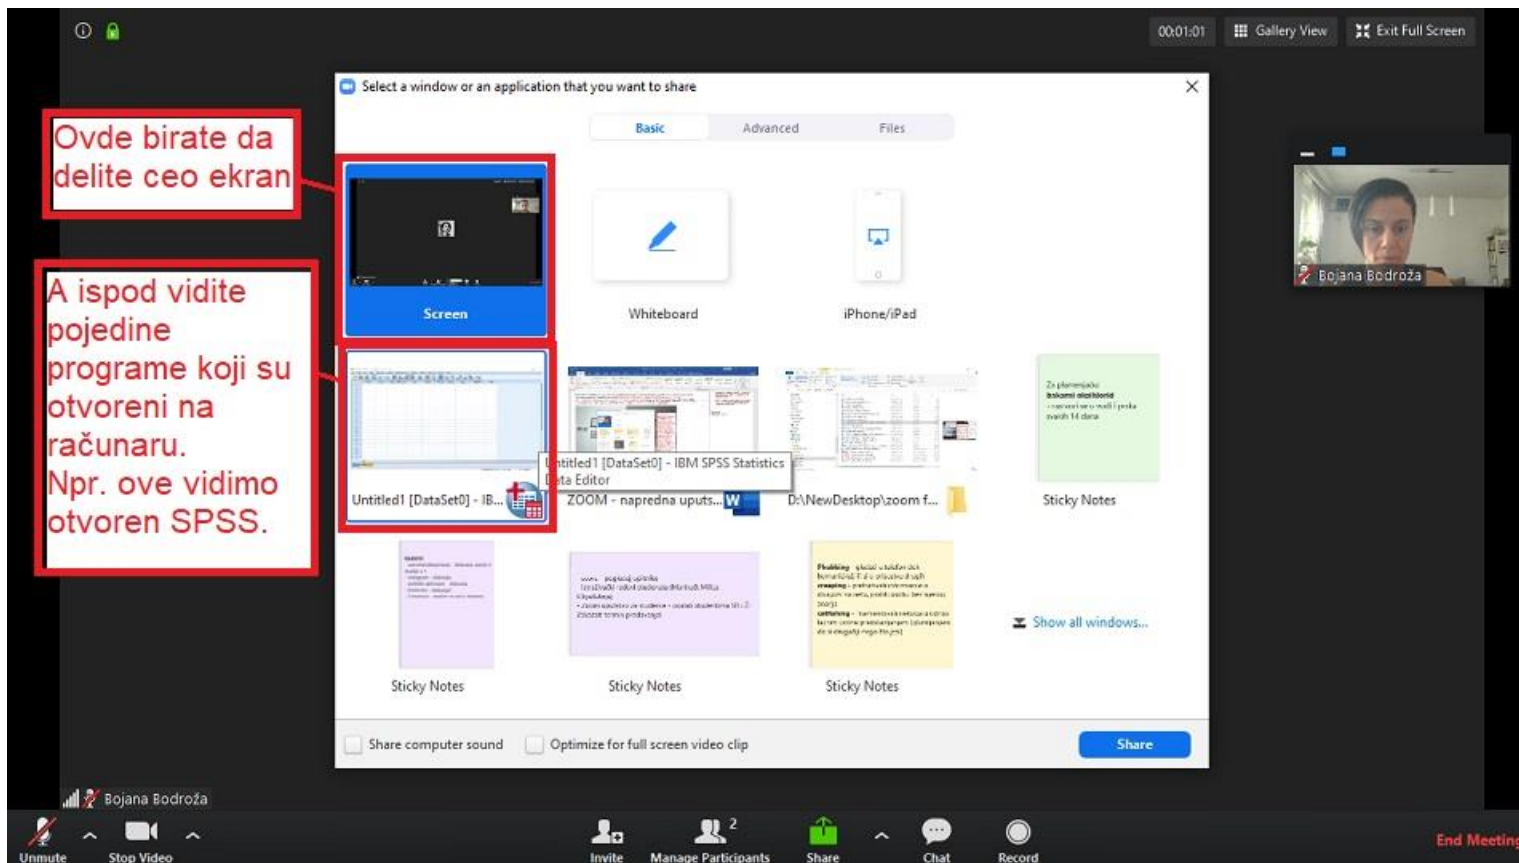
00:01:01 Gallery View Exit Full Screen

Select a window or an application that you want to share

Basic Advanced Files

Ovde birate da delite ceo ekran

A ispod vidite pojedine programe koji su otvoreni na računaru. Npr. ove vidimo otvoren SPSS.

Screen

Whiteboard

iPhone/iPad

Bojana Bodroža

Untitled1 [DataSet0] - IBM SPSS Statistics Data Editor

Untitled1 [DataSet0] - IB...

ZOOM - napredna uputs...

D:\NewDesktop\zoom f...

Sticky Notes

Sticky Notes

Sticky Notes

Sticky Notes

Show all windows...

Share computer sound

Optimize for full screen video clip

Share

Bojana Bodroža

Unmute Stop Video Invite Manage Participants 2 Share Chat Record End Meeting